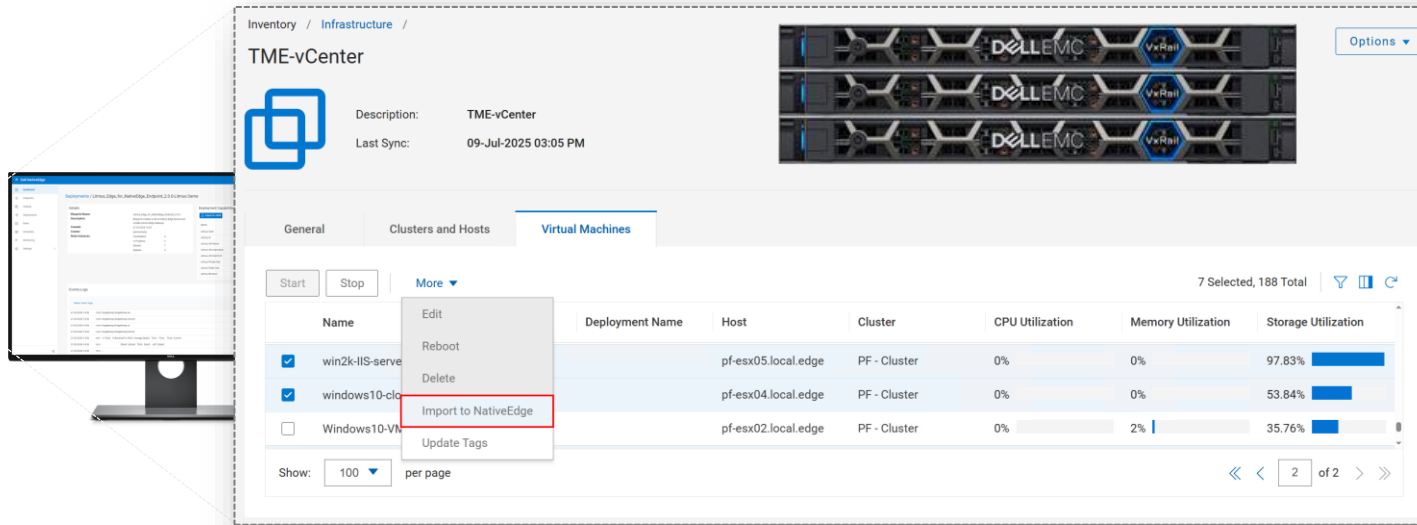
Inventory / Infrastructure /

TME-vCenter

Options ▾

Description: TME-vCenter

Last Sync: 09-Jul-2025 03:05 PM

DELLEMC VxRail

DELLEMC VxRail

DELLEMC VxRail

General | Clusters and Hosts | Virtual Machines

Start | Stop | More ▾

7 Selected, 188 Total

Edit
Reboot
Delete
Import to NativeEdge
Update Tags

| | Name | Deployment Name | Host | Cluster | CPU Utilization | Memory Utilization | Storage Utilization |
|---|---|---|---|---|---|---|---|
| ☑ | win2k-IIS-serve | | pf-esx05.local.edge | PF - Cluster | 0% | 0% | 97.83% |
| ☑ | windows10-clo | | pf-esx04.local.edge | PF - Cluster | 0% | 0% | 53.84% |
| ☐ | Windows10-VM | | pf-esx02.local.edge | PF - Cluster | 0% | 2% | 35.76% |

Show: 100 ▾ per page

2 of 2